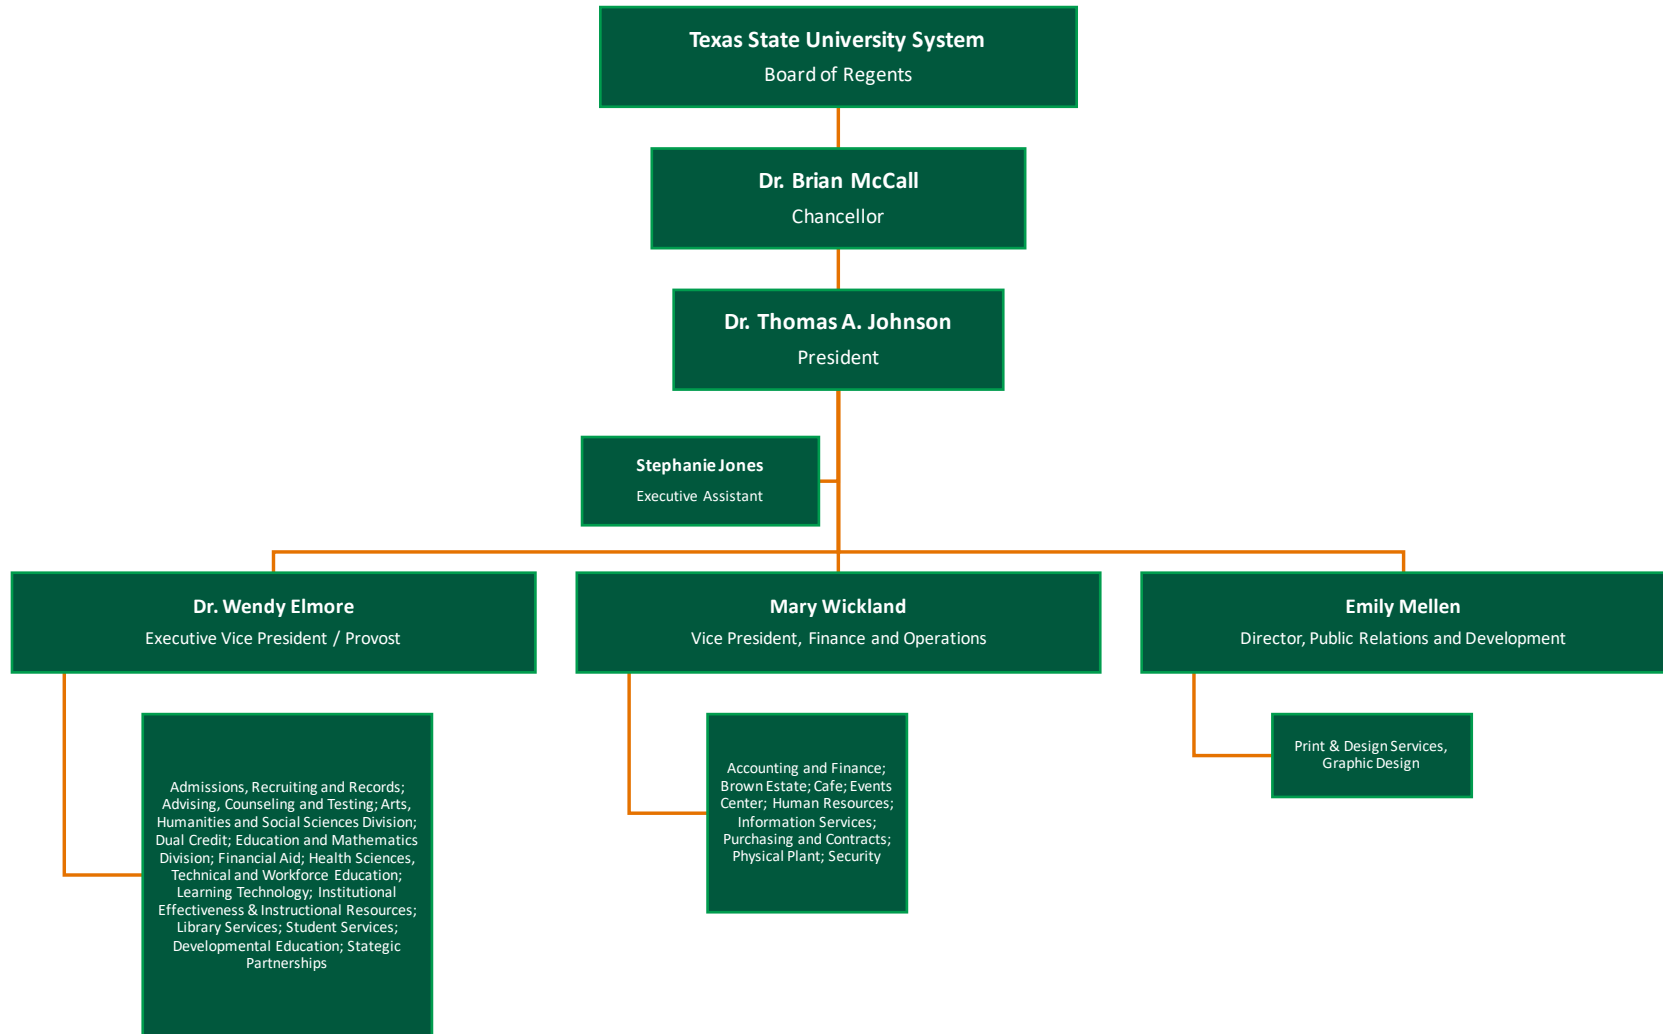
Texas State University System
Board of Regents

Dr. Brian McCall
Chancellor

Dr. Thomas A. Johnson
President

Stephanie Jones
Executive Assistant

Dr. Wendy Elmore
Executive Vice President / Provost

Mary Wickland
Vice President, Finance and Operations

Emily Mellen
Director, Public Relations and Development

Admissions, Recruiting and Records; Advising, Counseling and Testing; Arts, Humanities and Social Sciences Division; Dual Credit; Education and Mathematics Division; Financial Aid; Health Sciences, Technical and Workforce Education; Learning Technology; Institutional Effectiveness & Instructional Resources; Library Services; Student Services; Developmental Education; Stategic Partnerships

Accounting and Finance; Brown Estate; Cafe; Events Center; Human Resources; Information Services; Purchasing and Contracts; Physical Plant; Security

Print & Design Services, Graphic Design